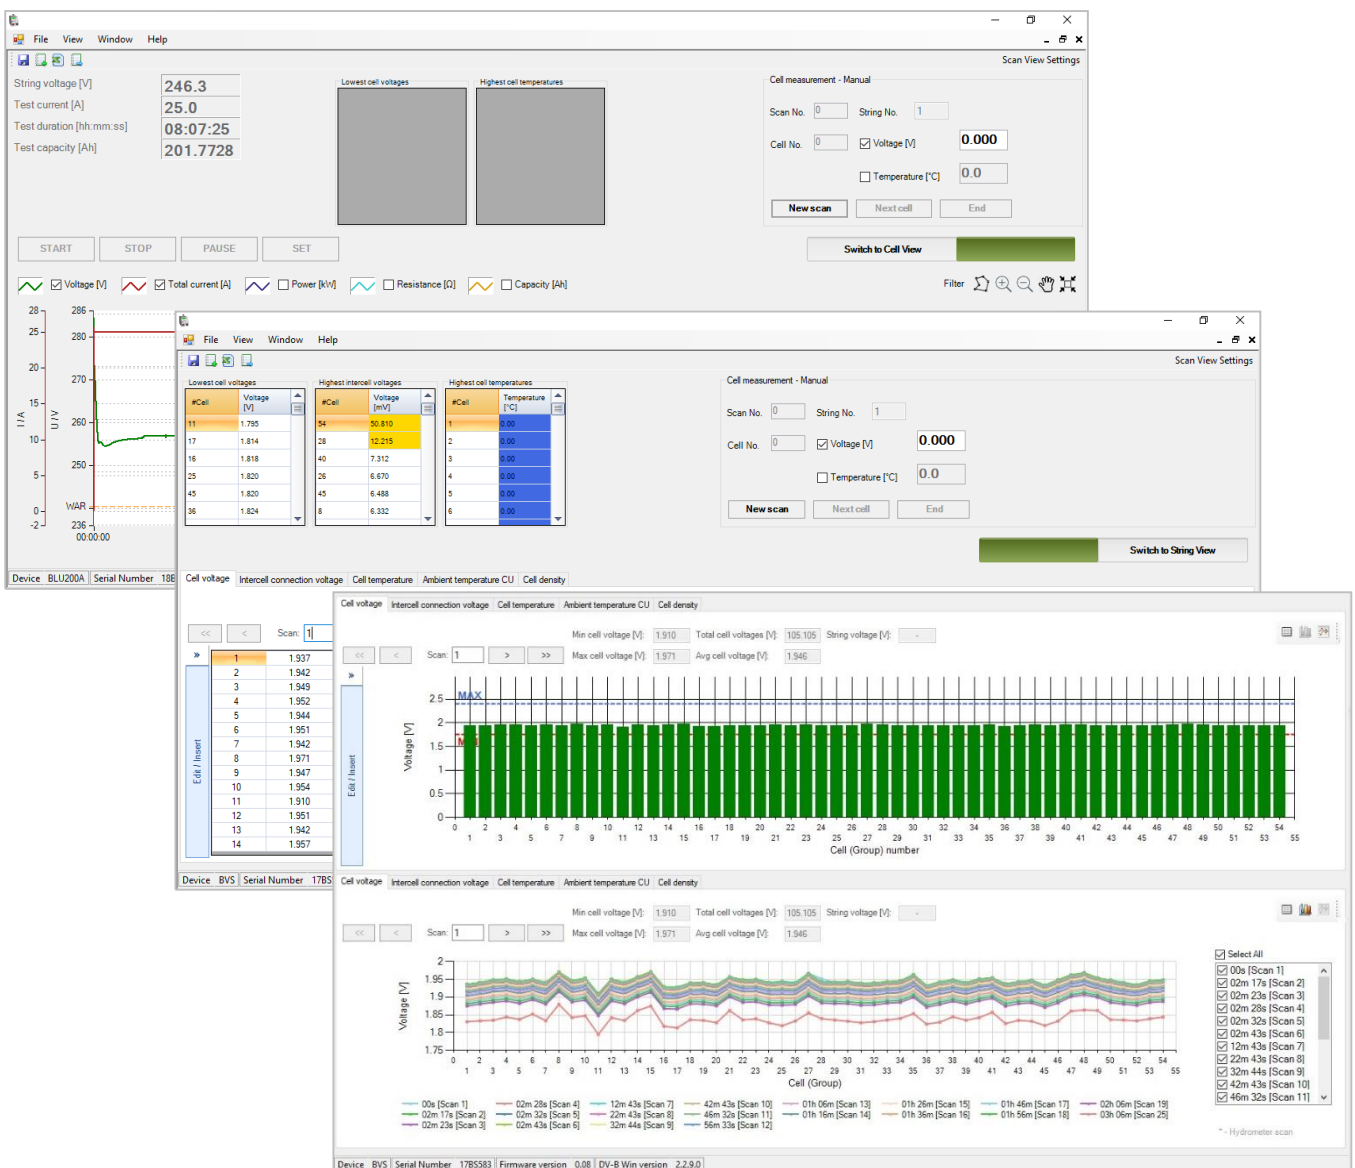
File View Window Help

Scan View Settings

String voltage [V] 246.3
Test current [A] 25.0
Test duration [hh:mm:ss] 08:07:25
Test capacity [Ah] 201.7728

Lowest cell voltages
Highest cell temperatures

Cell measurement - Manual
Scan No. 0 String No. 1
Cell No. 0 Voltage [V] 0.000
Temperature [°C] 0.0
New scan Next cell End

START STOP PAUSE SET

Switch to Cell View

Voltage [V] Total current [A] Power [kW] Resistance [Ω] Capacity [Ah]

Filter

I / A U / V
WAR
00:00:00

Device BLU200A Serial Number 18

File View Window Help

Scan View Settings

Lowest cell voltages
| #Cell | Voltage [V] |
|---|---|
| 11 | 1.795 |
| 17 | 1.814 |
| 16 | 1.818 |
| 25 | 1.820 |
| 45 | 1.820 |
| 36 | 1.824 |

Highest intercell voltages
| #Cell | Voltage [mV] |
|---|---|
| 54 | 50.810 |
| 28 | 12.215 |
| 40 | 7.312 |
| 26 | 6.670 |
| 45 | 6.488 |
| 8 | 6.332 |

Highest cell temperatures
| #Cell | Temperature [°C] |
|---|---|
| 1 | 0.00 |
| 2 | 0.00 |
| 3 | 0.00 |
| 4 | 0.00 |
| 5 | 0.00 |
| 6 | 0.00 |

Cell measurement - Manual
Scan No. 0 String No. 1
Cell No. 0 Voltage [V] 0.000
Temperature [°C] 0.0
New scan Next cell End

Switch to String View

Cell voltage Intercell connection voltage Cell temperature Ambient temperature CU Cell density

Scan: 1

Edit / Insert

| 1 | 1.937 |
|---|---|
| 2 | 1.942 |
| 3 | 1.949 |
| 4 | 1.952 |
| 5 | 1.944 |
| 6 | 1.951 |
| 7 | 1.942 |
| 8 | 1.971 |
| 9 | 1.947 |
| 10 | 1.954 |
| 11 | 1.910 |
| 12 | 1.951 |
| 13 | 1.942 |
| 14 | 1.957 |

Device BVS Serial Number 17BS

Cell voltage Intercell connection voltage Cell temperature Ambient temperature CU Cell density

Min cell voltage [V]: 1.910 Total cell voltages [V]: 105.105 String voltage [V]:
Scan: 1 Max cell voltage [V]: 1.971 Avg cell voltage [V]: 1.946

Edit / Insert

Voltage [V]
MAX
MIN
Cell (Group) number

Cell voltage Intercell connection voltage Cell temperature Ambient temperature CU Cell density

Min cell voltage [V]: 1.910 Total cell voltages [V]: 105.105 String voltage [V]:
Scan: 1 Max cell voltage [V]: 1.971 Avg cell voltage [V]: 1.946

Voltage [V]
Cell (Group)

Select All
00s [Scan 1]
02m 17s [Scan 2]
02m 23s [Scan 3]
02m 28s [Scan 4]
02m 32s [Scan 5]
02m 43s [Scan 6]
12m 43s [Scan 7]
22m 43s [Scan 8]
32m 44s [Scan 9]
42m 43s [Scan 10]
46m 32s [Scan 11]

00s [Scan 1] 02m 28s [Scan 4] 12m 43s [Scan 7] 42m 43s [Scan 10] 01h 06m [Scan 13] 01h 26m [Scan 15] 01h 46m [Scan 17] 02h 06m [Scan 19]
02m 17s [Scan 2] 02m 32s [Scan 5] 22m 43s [Scan 8] 46m 32s [Scan 11] 01h 16m [Scan 14] 01h 36m [Scan 16] 01h 56m [Scan 18] 03h 06m [Scan 25]
02m 23s [Scan 3] 02m 43s [Scan 6] 32m 44s [Scan 9] 56m 33s [Scan 12]

* - Hydrometer scan

Device BVS Serial Number 17BS583 Firmware version 0.08 DV-B Win version 2.2.9.0